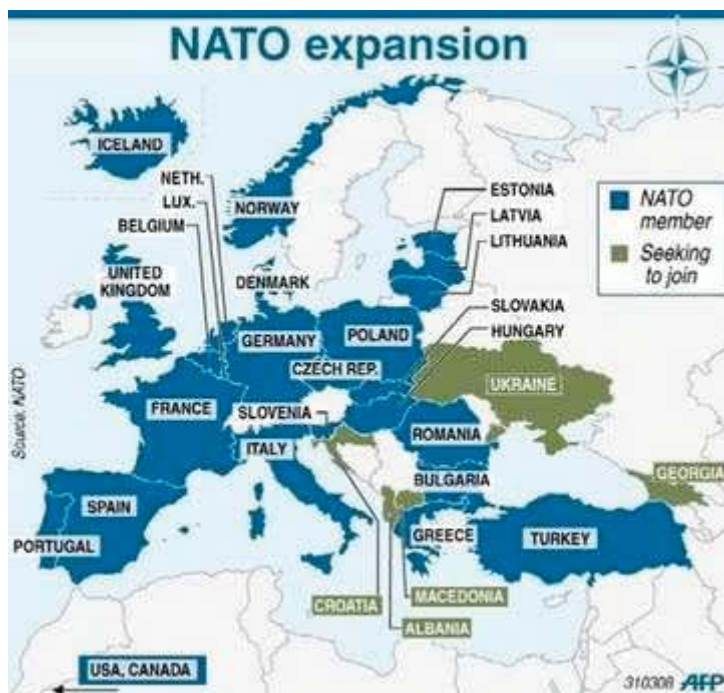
NATO expansion

NATO member
Seeking to join

ICELAND
NETH.
LUX.
BELGIUM
NORWAY
UNITED KINGDOM
DENMARK
ESTONIA
LATVIA
LITHUANIA
SLOVAKIA
HUNGARY
GERMANY
POLAND
CZECH REP.
UKRAINE
FRANCE
SLOVENIA
ROMANIA
ITALY
BULGARIA
GEORGIA
SPAIN
PORTUGAL
GREECE
TURKEY
CROATIA
MACEDONIA
ALBANIA
USA, CANADA

Source: NATO

310308 AFP